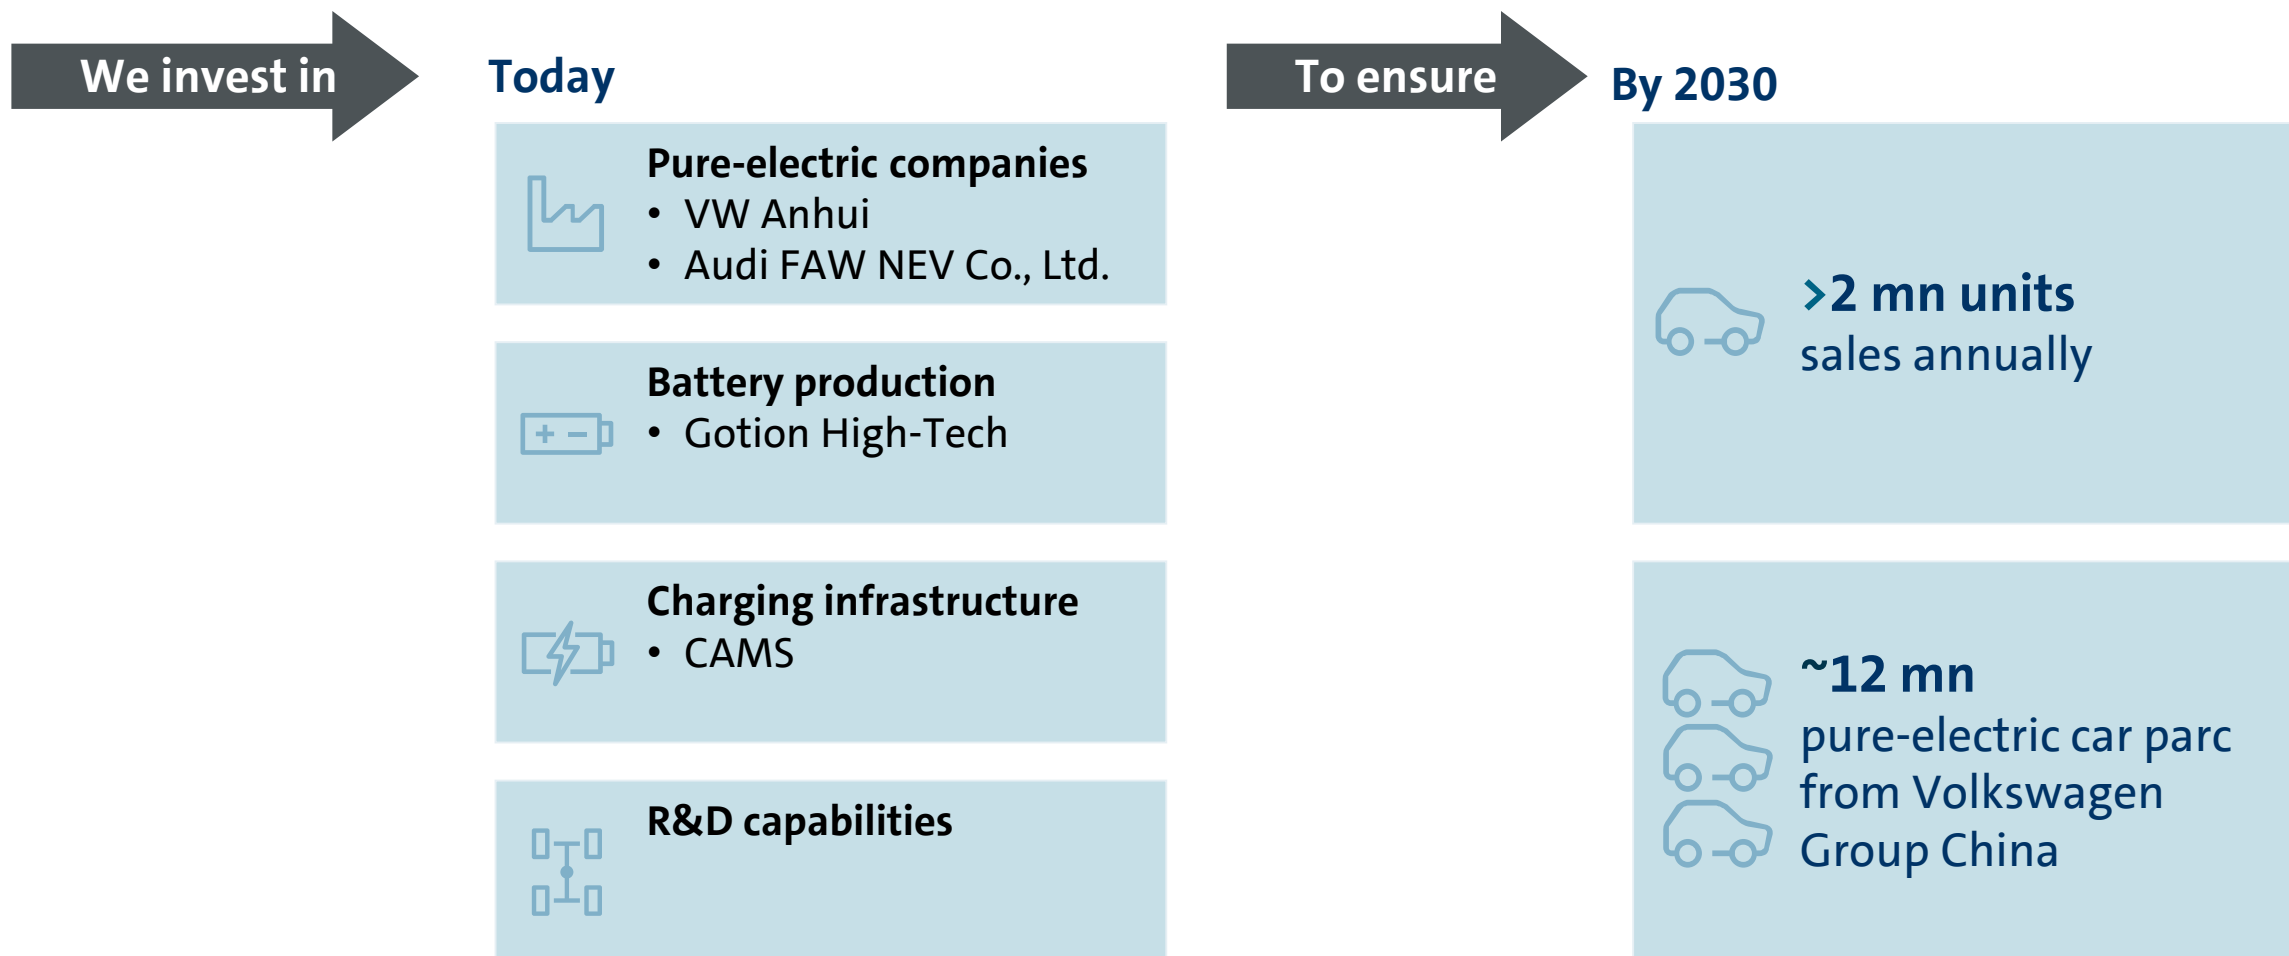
We invest in

Today

Pure-electric companies
• VW Anhui
• Audi FAW NEV Co., Ltd.

Battery production
• Gotion High-Tech

Charging infrastructure
• CAMS

R&D capabilities

To ensure

By 2030

>2 mn units
sales annually

~12 mn
pure-electric car parc from Volkswagen Group China